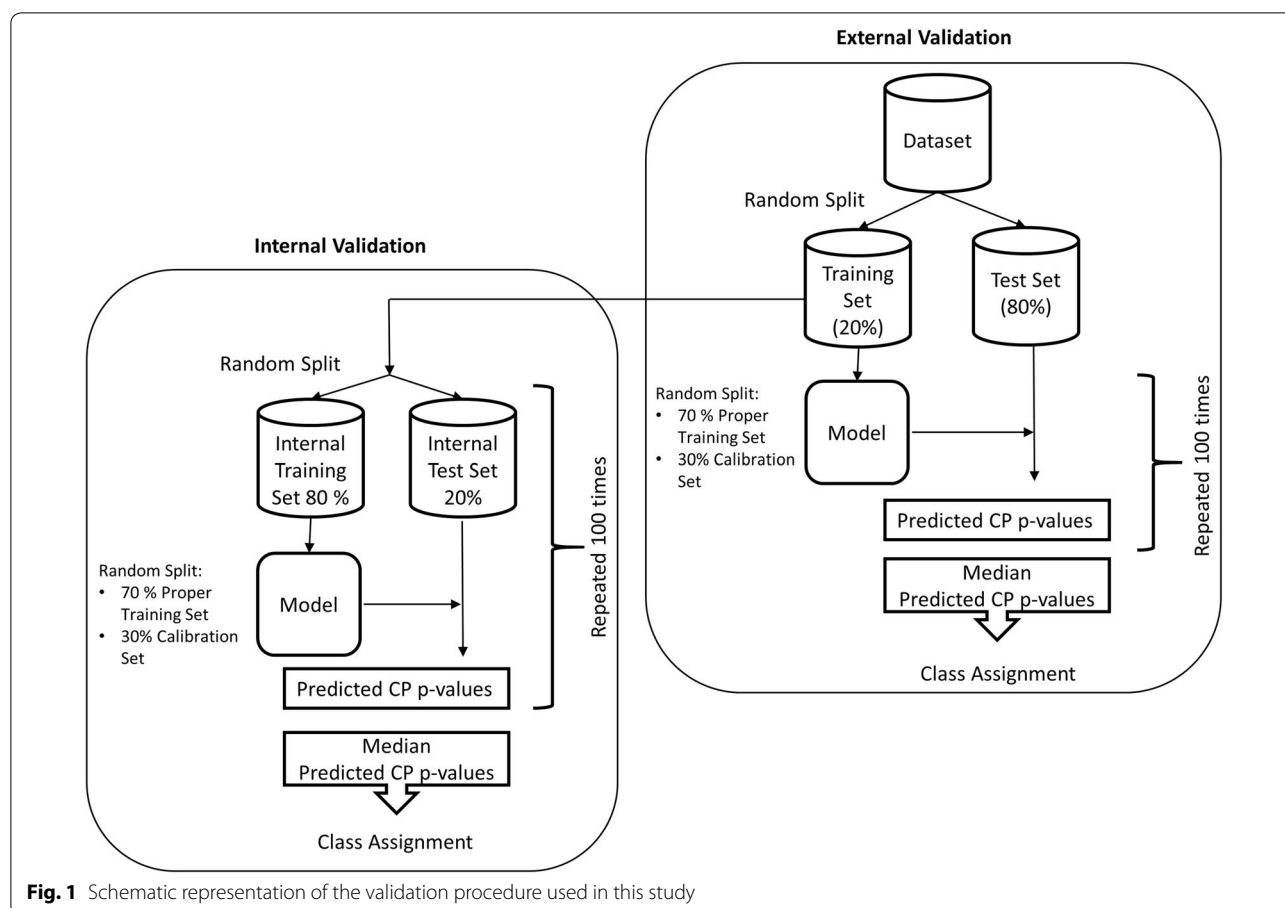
External Validation

Dataset

Random Split

Training Set (20%)

Test Set (80%)

Random Split:
• 70 % Proper Training Set
• 30% Calibration Set

Model

Predicted CP p-values

Repeated 100 times

Median Predicted CP p-values

Class Assignment

Internal Validation

Random Split

Internal Training Set 80 %

Internal Test Set 20%

Random Split:
• 70 % Proper Training Set
• 30% Calibration Set

Model

Predicted CP p-values

Repeated 100 times

Median Predicted CP p-values

Class Assignment

**Fig. 1** Schematic representation of the validation procedure used in this study